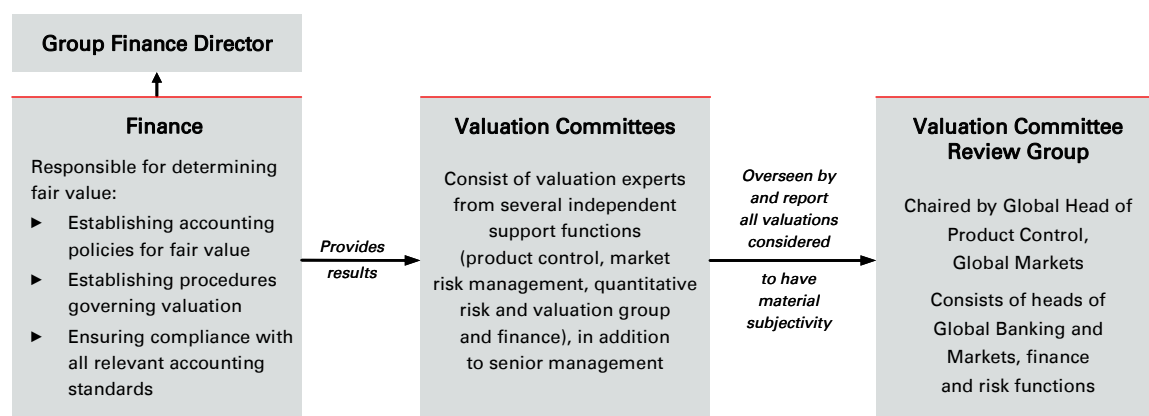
Group Finance Director

Finance

Responsible for determining fair value:

- Establishing accounting policies for fair value
- Establishing procedures governing valuation
- Ensuring compliance with all relevant accounting standards

Provides results

Valuation Committees

Consist of valuation experts from several independent support functions (product control, market risk management, quantitative risk and valuation group and finance), in addition to senior management

Overseen by and report all valuations considered

to have material subjectivity

Valuation Committee Review Group

Chaired by Global Head of Product Control, Global Markets

Consists of heads of Global Banking and Markets, finance and risk functions